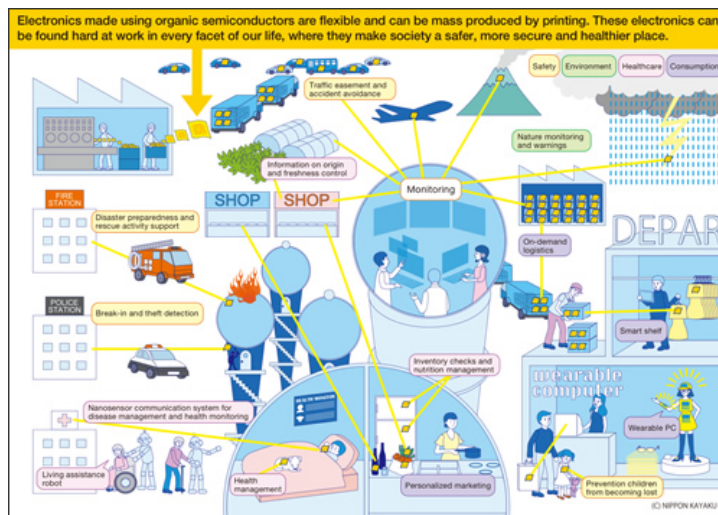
Electronics made using organic semiconductors are flexible and can be mass produced by printing. These electronics can be found hard at work in every facet of our life, where they make society a safer, more secure and healthier place.

Safety
Environment
Healthcare
Consumption

Traffic easement and accident avoidance

Nature monitoring and warnings

Information on origin and freshness control

Monitoring

SHOP
SHOP

FIRE STATION

Disaster preparedness and rescue activity support

DEPAR

On-demand logistics

POLICE STATION

Break-in and theft detection

Smart shelf

Inventory checks and nutrition management

wearable computer

Nanosensor communication system for disease management and health monitoring

Wearable PC

Living assistance robot

Health management

Personalized marketing

Prevention children from becoming lost

(C) NIPPON KAYAKU